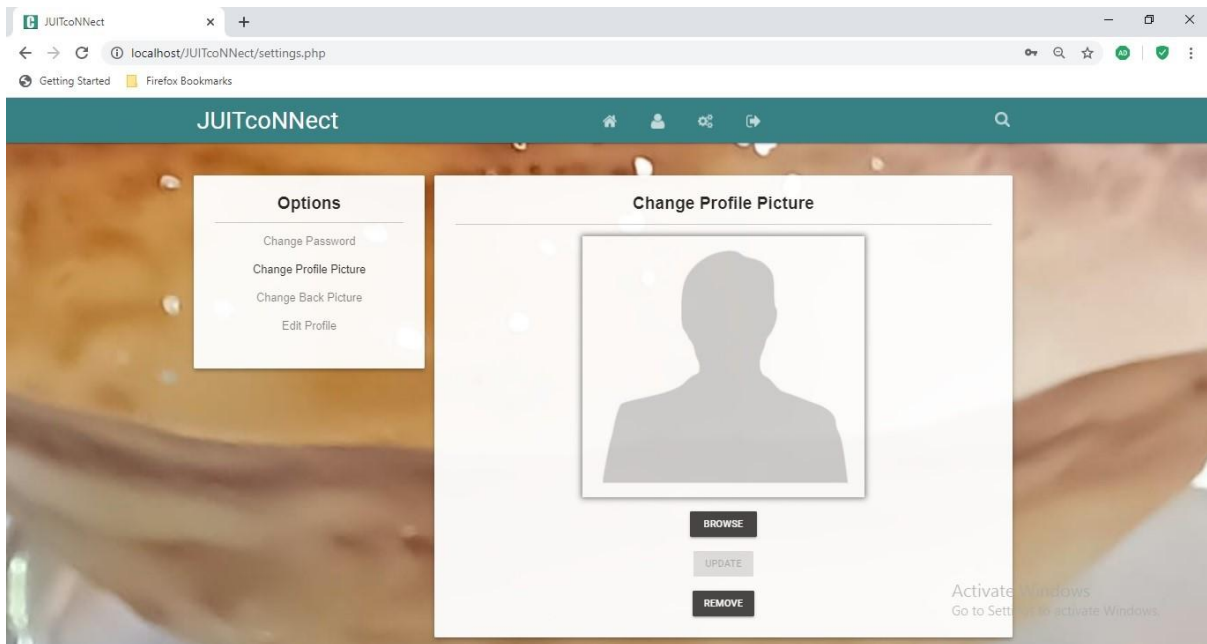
JUITcoNNect

localhost/JUITcoNNect/settings.php

Getting Started
Firefox Bookmarks

JUITcoNNect

Options

Change Password
Change Profile Picture
Change Back Picture
Edit Profile

Change Profile Picture

BROWSE

UPDATE

REMOVE

Activate Windows
Go to Sett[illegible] to activate Windows.